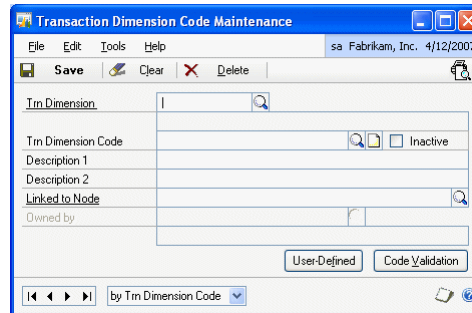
Transaction Dimension Code Maintenance

File Edit Tools Help

sa Fabrikam, Inc. 4/12/2007

Save Clear Delete

Trn Dimension

Trn Dimension Code

Inactive

Description 1

Description 2

Linked to Node

Owned by

User-Defined

Code Validation

by Trn Dimension Code